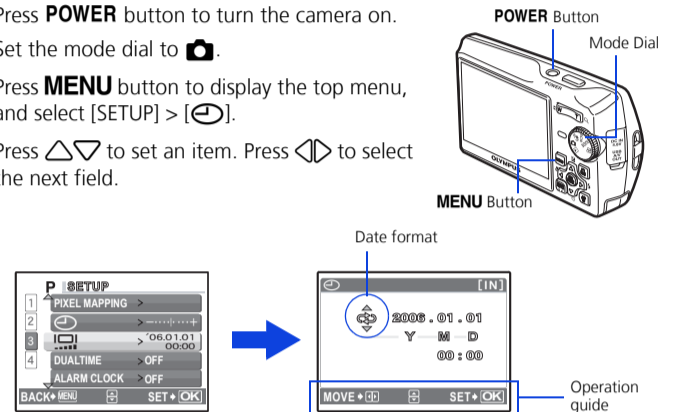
Press **POWER** button to turn the camera on.

Set the mode dial to 📷.

Press **MENU** button to display the top menu, and select [SETUP] > [⌚].

Press △▽ to set an item. Press ◁▷ to select the next field.

**POWER** Button

Mode Dial

**MENU** Button

OLYMPUS

P SETUP

1 PIXEL MAPPING >

2 ⌚ >

3 > '06.01.01 00:00

4 DUALTIME > OFF

ALARM CLOCK > OFF

BACK MENU SET OK

Date format

⌚ [IN]

2006 . 01 . 01

Y — M — D

00 : 00

MOVE SET OK

Operation guide